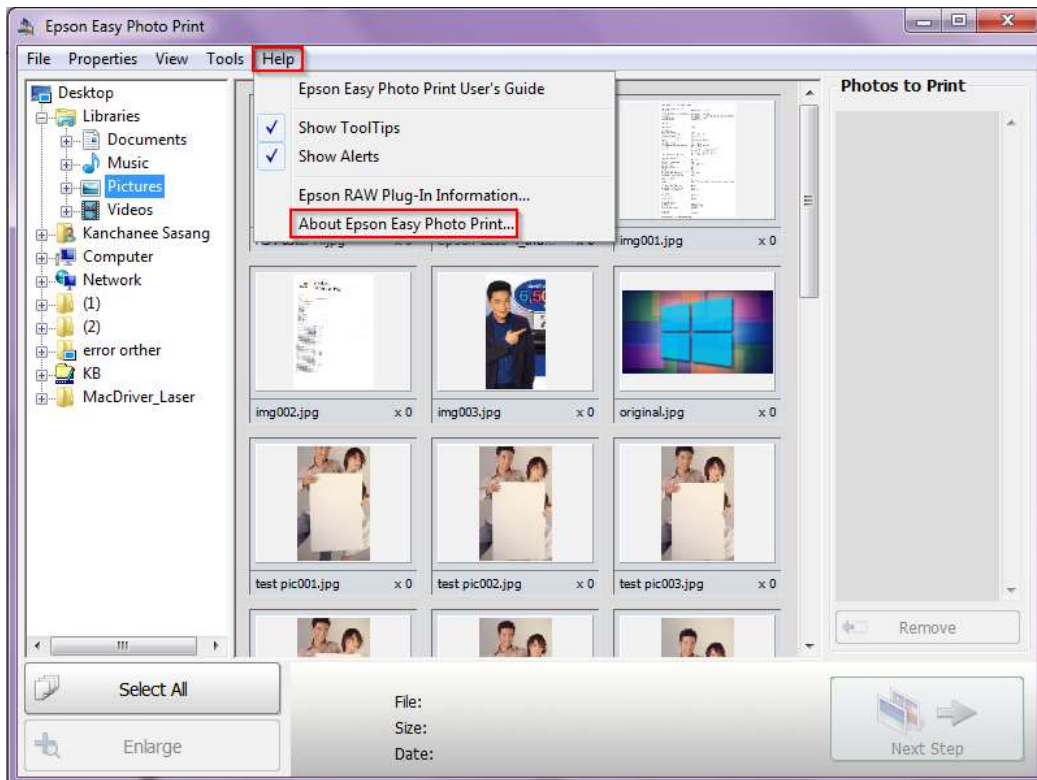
Epson Easy Photo Print

File Properties View Tools Help

Epson Easy Photo Print User's Guide
Show ToolTips
Show Alerts
Epson RAW Plug-In Information...
About Epson Easy Photo Print...

Desktop
Libraries
Documents
Music
Pictures
Videos
Kanchanee Sasang
Computer
Network
(1)
(2)
error orther
KB
MacDriver_Laser

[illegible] x 0
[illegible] x 0
img001.jpg x 0
img002.jpg x 0
img003.jpg x 0
original.jpg x 0
test pic001.jpg x 0
test pic002.jpg x 0
test pic003.jpg x 0

Photos to Print

Remove

Select All
Enlarge

File:
Size:
Date:

Next Step